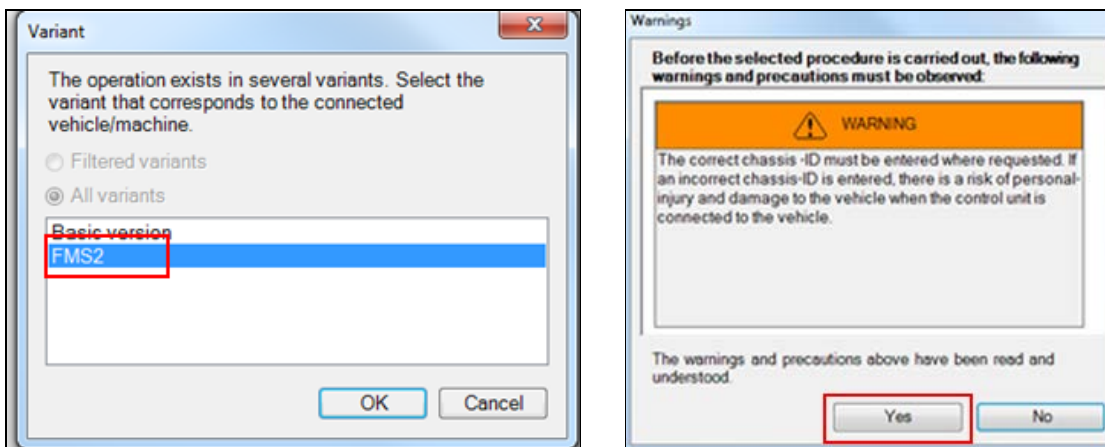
Variant

The operation exists in several variants. Select the variant that corresponds to the connected vehicle/machine.

Filtered variants

All variants

Basic version
FMS2

OK Cancel

Warnings

Before the selected procedure is carried out, the following warnings and precautions must be observed:

WARNING

The correct chassis -ID must be entered where requested. If an incorrect chassis-ID is entered, there is a risk of personal-injury and damage to the vehicle when the control unit is connected to the vehicle.

The warnings and precautions above have been read and understood.

Yes No